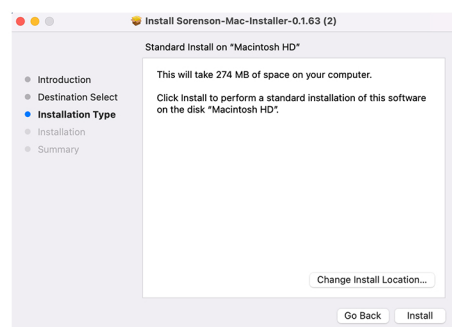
Install Sorenson-Mac-Installer-0.1.63 (2)

Standard Install on "Macintosh HD"

Introduction
Destination Select
Installation Type
Installation
Summary

This will take 274 MB of space on your computer.

Click Install to perform a standard installation of this software on the disk "Macintosh HD".

Change Install Location...

Go Back
Install